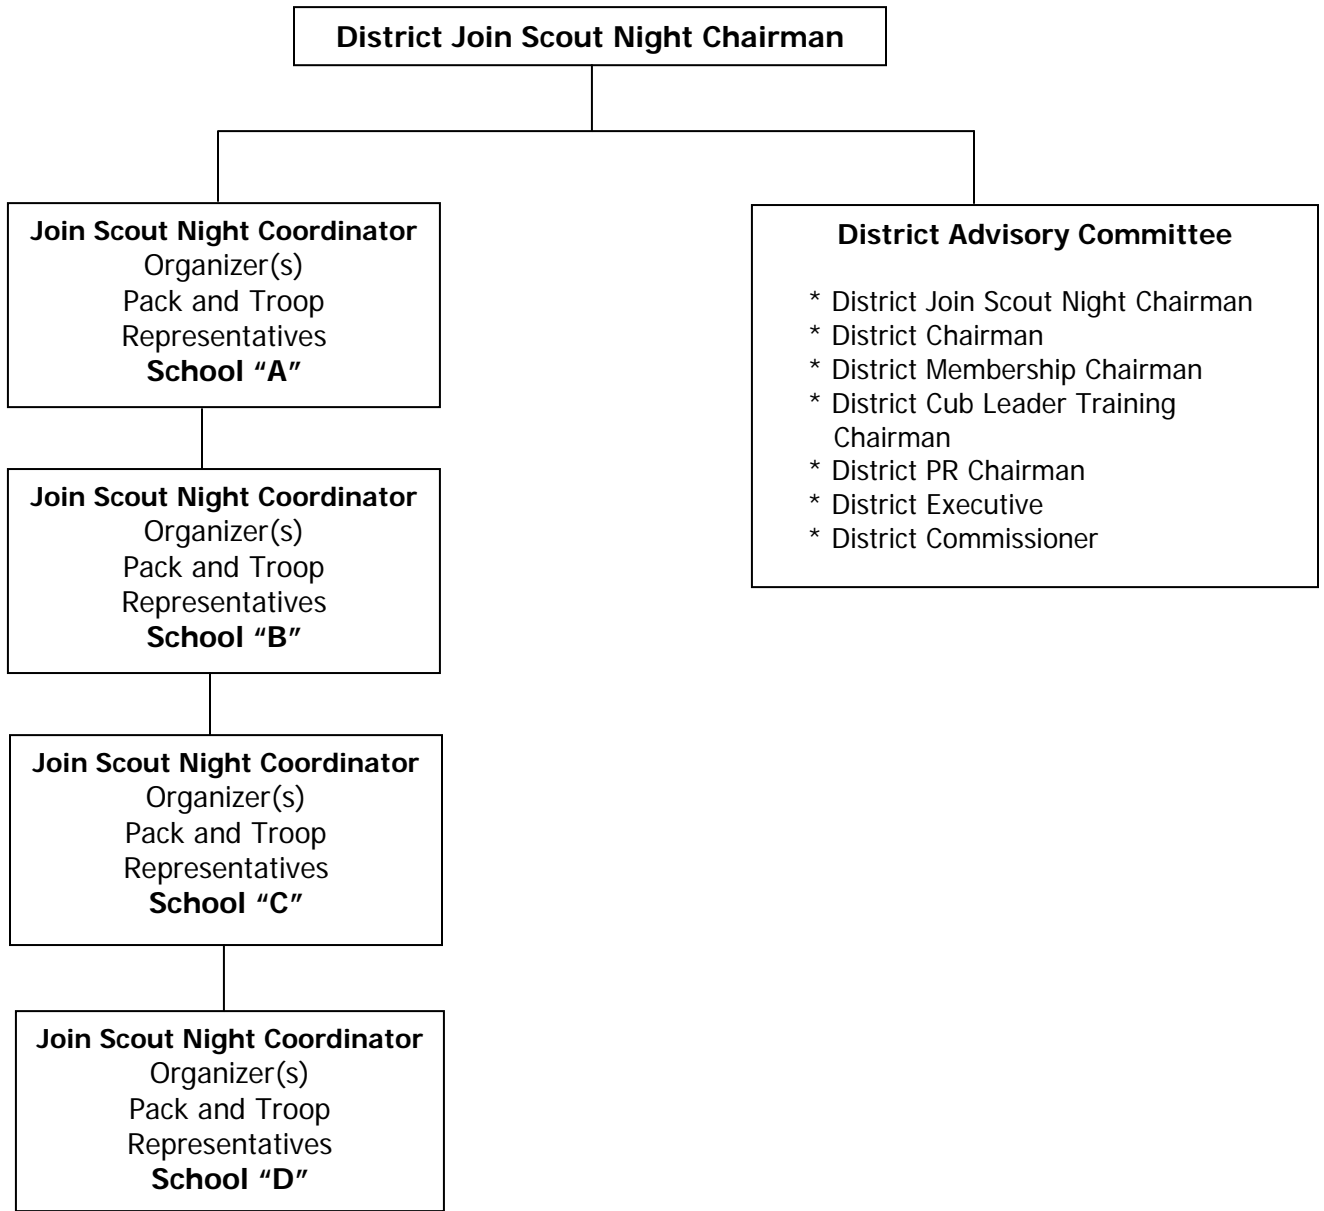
District Join Scout Night Chairman

Join Scout Night Coordinator
Organizer(s)
Pack and Troop
Representatives
School "A"

Join Scout Night Coordinator
Organizer(s)
Pack and Troop
Representatives
School "B"

Join Scout Night Coordinator
Organizer(s)
Pack and Troop
Representatives
School "C"

Join Scout Night Coordinator
Organizer(s)
Pack and Troop
Representatives
School "D"

District Advisory Committee

* District Join Scout Night Chairman
* District Chairman
* District Membership Chairman
* District Cub Leader Training Chairman
* District PR Chairman
* District Executive
* District Commissioner